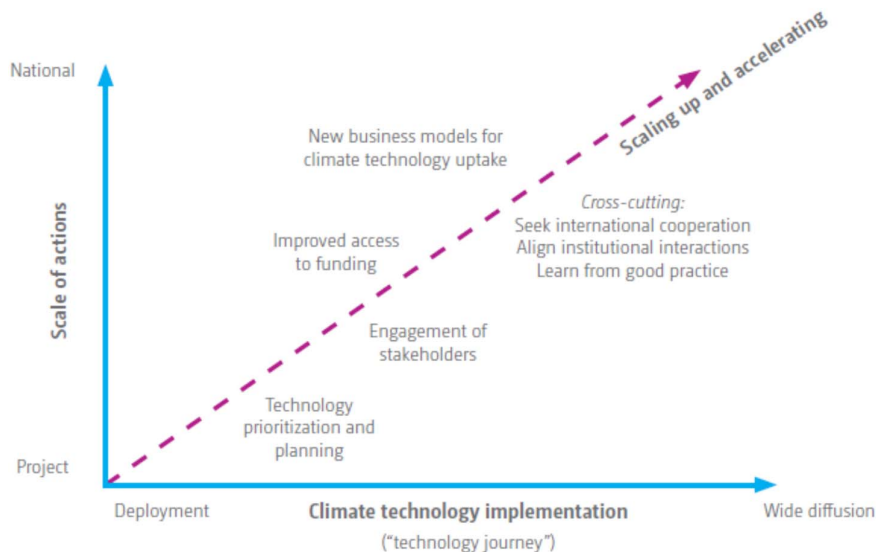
National

Scaling up and accelerating

New business models for climate technology uptake

Cross-cutting:
Seek international cooperation
Align institutional interactions
Learn from good practice

Improved access to funding

Scale of actions

Engagement of stakeholders

Technology prioritization and planning

Project

Deployment

Climate technology implementation
("technology journey")

Wide diffusion